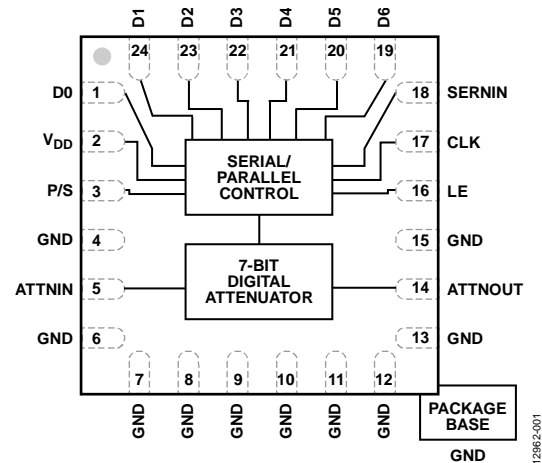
D1 D2 D3 D4 D5 D6

24 23 22 21 20 19

D0 1

$V_{DD}$ 2

P/S 3

GND 4

ATTNIN 5

GND 6

18 SERNIN

17 CLK

16 LE

15 GND

14 ATTNOUT

13 GND

SERIAL/ PARALLEL CONTROL

7-BIT DIGITAL ATTENUATOR

7 8 9 10 11 12

GND GND GND GND GND GND

PACKAGE BASE

GND

12962-001